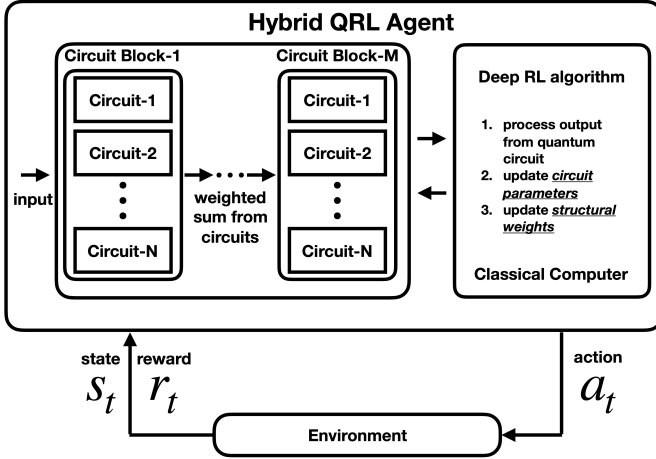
Hybrid QRL Agent

Circuit Block-1

Circuit-1

Circuit-2

Circuit-N

input

weighted sum from circuits

Circuit Block-M

Circuit-1

Circuit-2

Circuit-N

Deep RL algorithm

1. process output from quantum circuit
2. update *circuit parameters*
3. update *structural weights*

Classical Computer

state $s_t$

reward $r_t$

action $a_t$

Environment